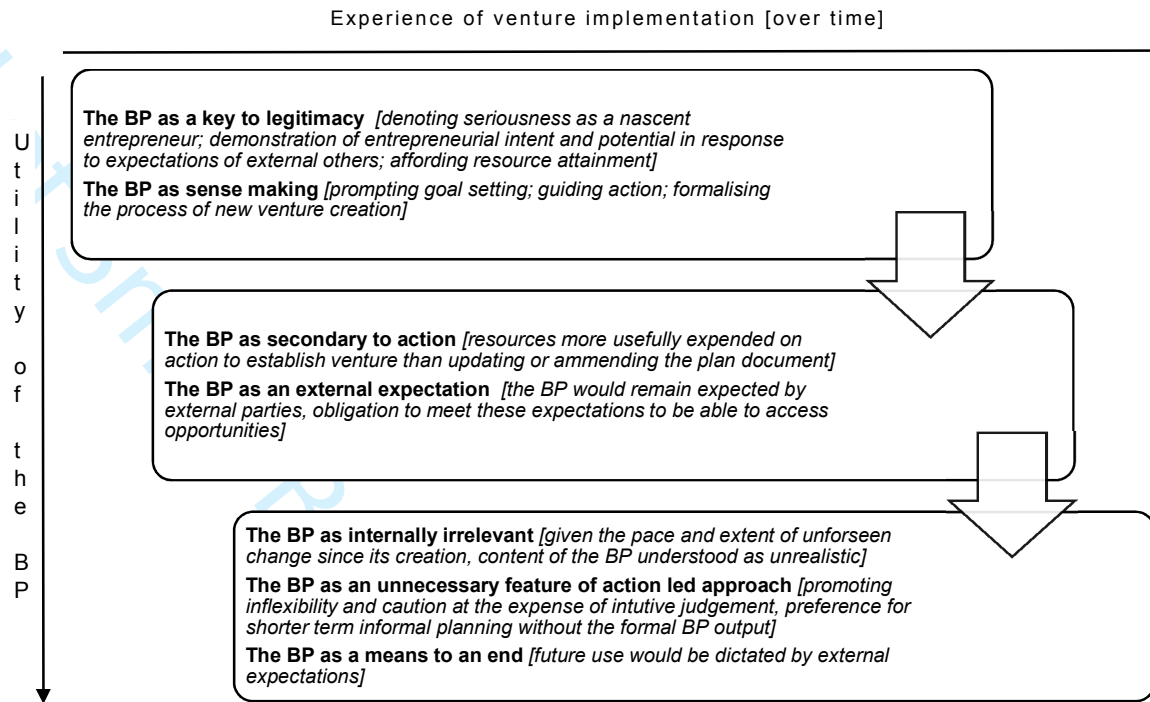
Experience of venture implementation [over time]

Utility of the BP

**The BP as a key to legitimacy** *[denoting seriousness as a nascent entrepreneur; demonstration of entrepreneurial intent and potential in response to expectations of external others; affording resource attainment]*

**The BP as sense making** *[prompting goal setting; guiding action; formalising the process of new venture creation]*

**The BP as secondary to action** *[resources more usefully expended on action to establish venture than updating or ammending the plan document]*

**The BP as an external expectation** *[the BP would remain expected by external parties, obligation to meet these expectations to be able to access opportunities]*

**The BP as internally irrelevant** *[given the pace and extent of unforseen change since its creation, content of the BP understood as unrealistic]*

**The BP as an unnecessary feature of action led approach** *[promoting inflexibility and caution at the expense of intutive judgement, preference for shorter term informal planning without the formal BP output]*

**The BP as a means to an end** *[future use would be dictated by external expectations]*